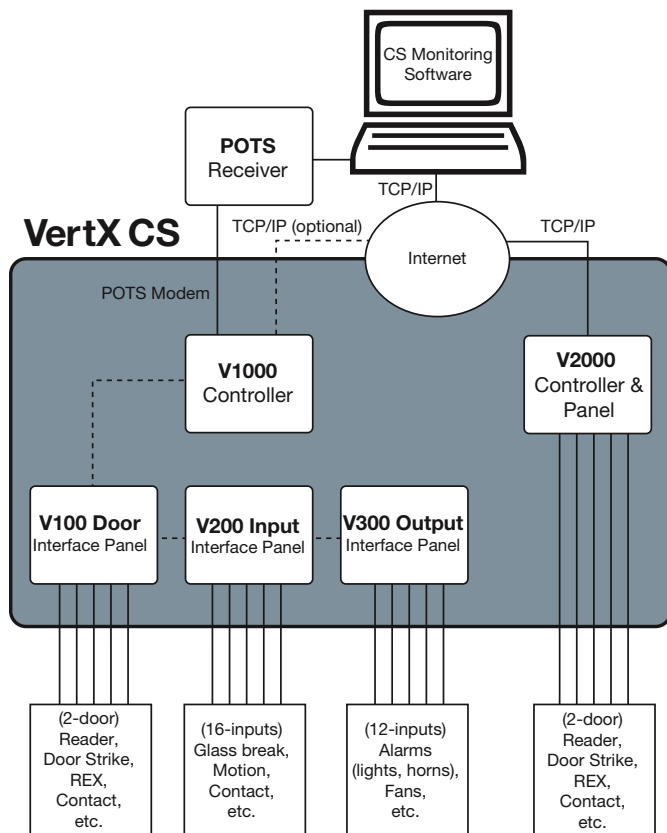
CS Monitoring Software

POTS Receiver

TCP/IP

VertX CS

TCP/IP (optional)

Internet

TCP/IP

POTS Modem

V1000 Controller

V2000 Controller & Panel

V100 Door Interface Panel

V200 Input Interface Panel

V300 Output Interface Panel

(2-door) Reader, Door Strike, REX, Contact, etc.

(16-inputs) Glass break, Motion, Contact, etc.

(12-inputs) Alarms (lights, horns), Fans, etc.

(2-door) Reader, Door Strike, REX, Contact, etc.